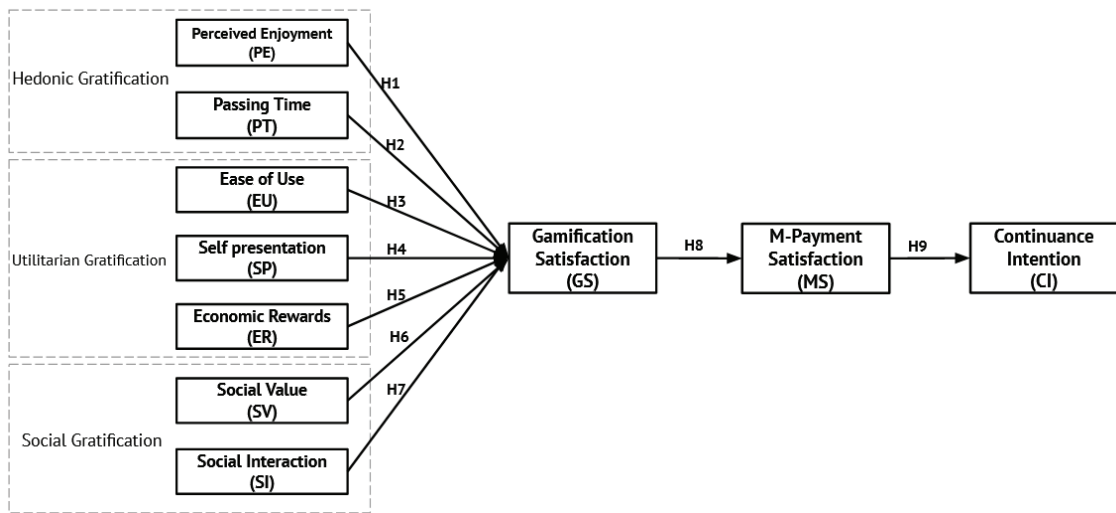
Hedonic Gratification

Perceived Enjoyment
(PE)

Passing Time
(PT)

Utilitarian Gratification

Ease of Use
(EU)

Self presentation
(SP)

Economic Rewards
(ER)

Social Gratification

Social Value
(SV)

Social Interaction
(SI)

H1

H2

H3

H4

H5

H6

H7

Gamification
Satisfaction
(GS)

H8

M-Payment
Satisfaction
(MS)

H9

Continuance
Intention
(CI)